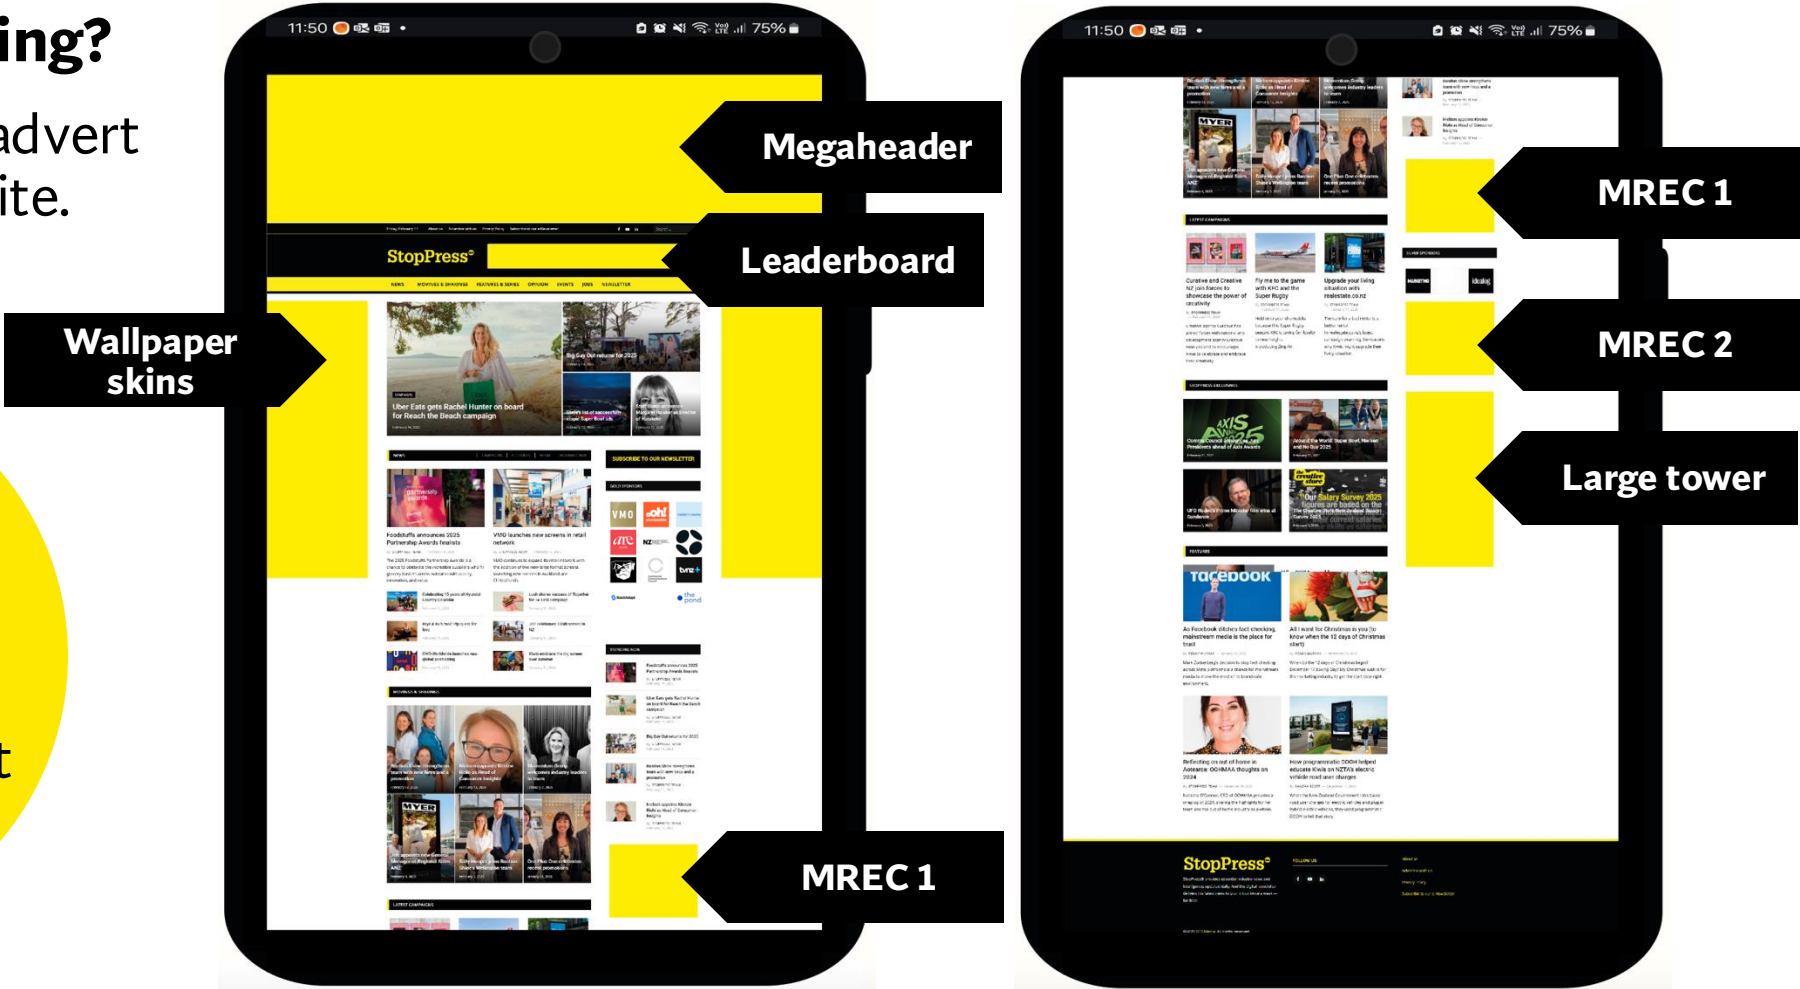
ing?

advert
ite.

t

11:50 75%

Megaheader

StopPress

Leaderboard

Wallpaper skins

Uber Eats gets Rachel Hunter on board for Reach the Beach campaign

Big Gay Out returns for 2025

SUBSCRIBE TO OUR NEWSLETTER

Foodstuffs announces 2025 Partnership Awards finalists

VMO launches new screens in retail network

MREC 1

11:50 75%

MREC 1

MREC 2

Large tower

LATEST CAMPAIGNS

Curative and Creative NZ join forces to showcase the power of creativity

Fly me to the game with KFC and the Super Rugby

Upgrade your living situation with realestate.co.nz

FEATURES

As Facebook ditches fact checking, mainstream media is the place for trust

All I want for Christmas is you (to know when the 12 days of Christmas start)

Reflecting on out of home in Aotearoa: OOHMAA thoughts on 2024

How programmatic DOOH helped educate Kiwis on NZTA's electric vehicle road user charges

StopPress

FOLLOW US